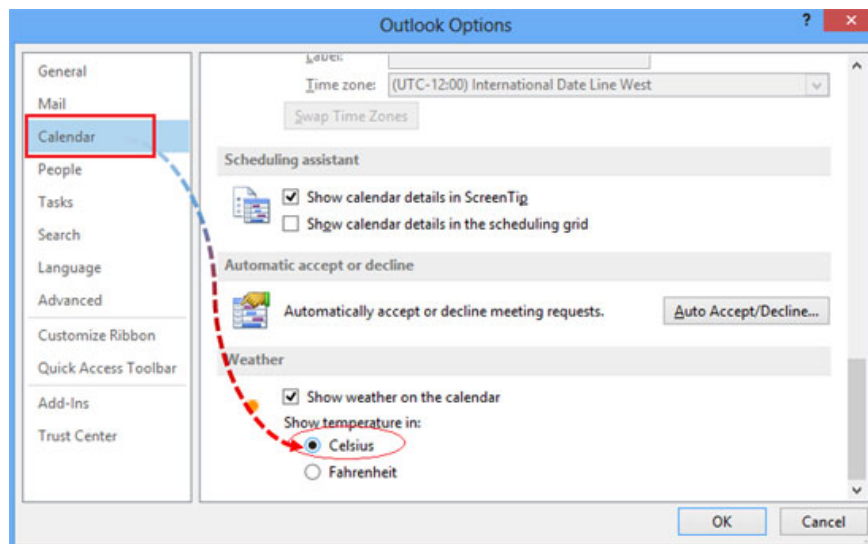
Outlook Options
?
General
Mail
Calendar
People
Tasks
Search
Language
Advanced
Customize Ribbon
Quick Access Toolbar
Add-Ins
Trust Center
Label:
Time zone: (UTC-12:00) International Date Line West
Swap Time Zones
Scheduling assistant
Show calendar details in ScreenTip
Show calendar details in the scheduling grid
Automatic accept or decline
Automatically accept or decline meeting requests.
Auto Accept/Decline...
Weather
Show weather on the calendar
Show temperature in:
Celsius
Fahrenheit
OK
Cancel